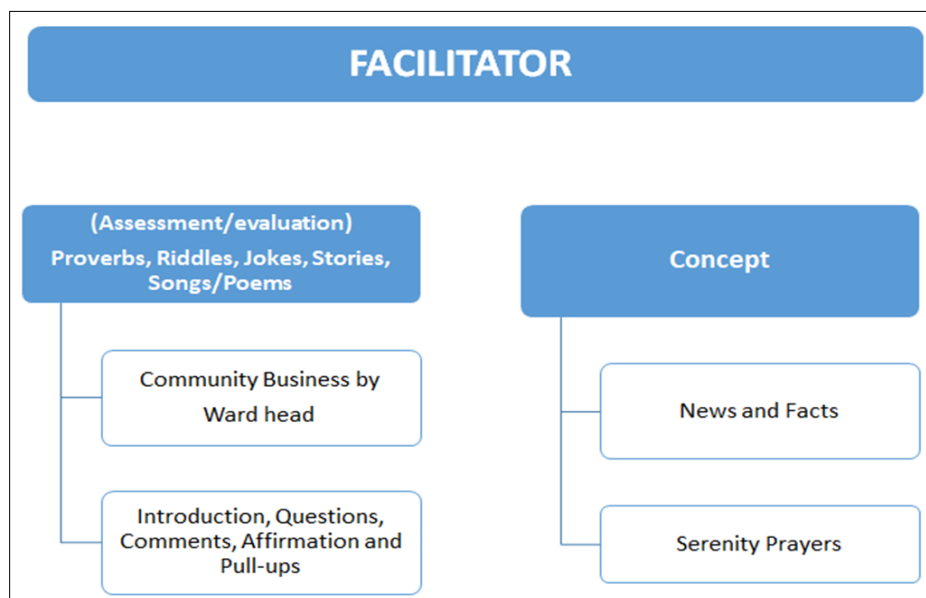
FACILITATOR

(Assessment/evaluation)
Proverbs, Riddles, Jokes, Stories, Songs/Poems

Community Business by Ward head

Introduction, Questions, Comments, Affirmation and Pull-ups

Concept

News and Facts

Serenity Prayers